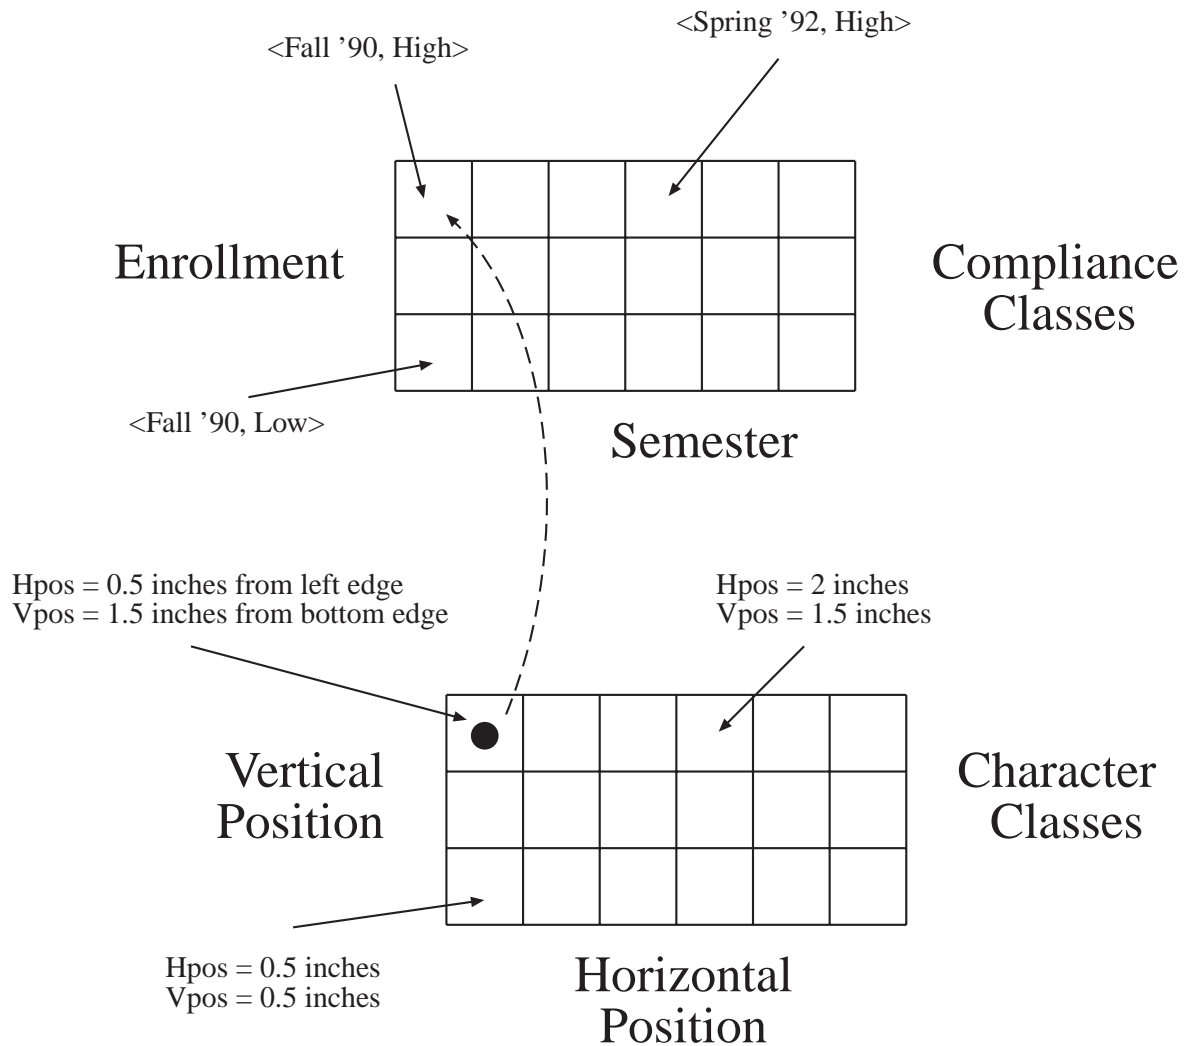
<Spring '92, High>

<Fall '90, High>

Enrollment

Compliance Classes

<Fall '90, Low>

Semester

Hpos = 0.5 inches from left edge
Vpos = 1.5 inches from bottom edge

Hpos = 2 inches
Vpos = 1.5 inches

Vertical Position

Character Classes

Hpos = 0.5 inches
Vpos = 0.5 inches

Horizontal Position